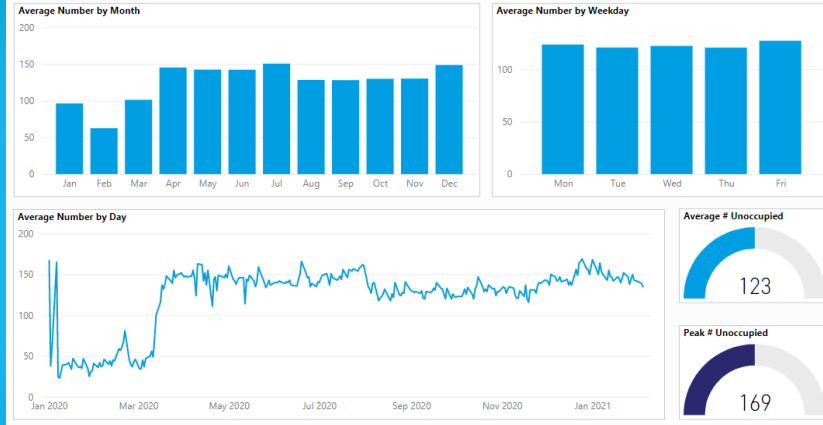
Average Number by Month

200
150
100
50
0

Jan Feb Mar Apr May Jun Jul Aug Sep Oct Nov Dec

Average Number by Weekday

100
50
0

Mon Tue Wed Thu Fri

Average Number by Day

200
150
100
50
0

Jan 2020 Mar 2020 May 2020 Jul 2020 Sep 2020 Nov 2020 Jan 2021

Average # Unoccupied

123

Peak # Unoccupied

169